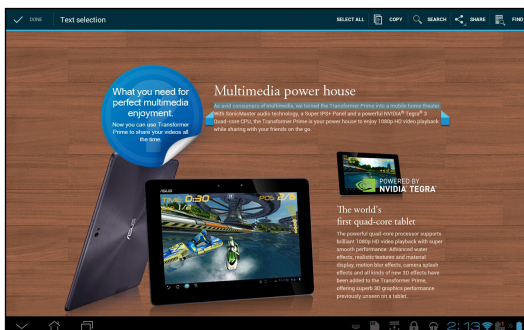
DONE Text selection

SELECT ALL COPY SEARCH SHARE FIND

What you need for perfect multimedia enjoyment.

Now you can use Transformer Prime to share your videos all the time.

Multimedia power house

As avid consumers of multimedia, we turned the Transformer Prime into a mobile home theater. With SonicMaster audio technology, a Super IPS+ Panel and a powerful NVIDIA® Tegra® 3 Quad-core CPU, the Transformer Prime is your power house to enjoy 1080p HD video playback while sharing with your friends on the go.

POWERED BY NVIDIA TEGRA

The world's first quad-core tablet

The powerful quad-core processor supports brilliant 1080p HD video playback with super smooth performance. Advanced water effects, realistic textures and material display, motion blur effects, camera splash effects and all kinds of new 3D effects have been added to the Transformer Prime, offering superb 3D graphics performance previously unseen on a tablet.

ASUS

TIME 0:30 POS 2/6

2:13